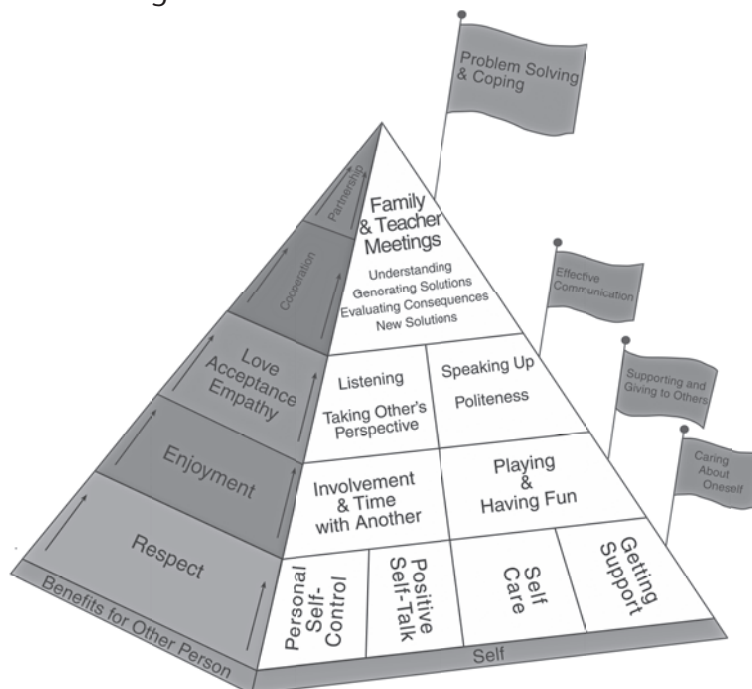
Problem Solving & Coping

Partnership

Cooperation

Family & Teacher Meetings

Understanding
Generating Solutions
Evaluating Consequences
New Solutions

Effective Communication

Love Acceptance Empathy

Listening

Taking Other's Perspective

Speaking Up

Politeness

Supporting and Giving to Others

Enjoyment

Involvement & Time with Another

Playing & Having Fun

Caring About Oneself

Respect

Personal Self-Control

Positive Self-Talk

Self Care

Getting Support

Benefits for Other Person

Self